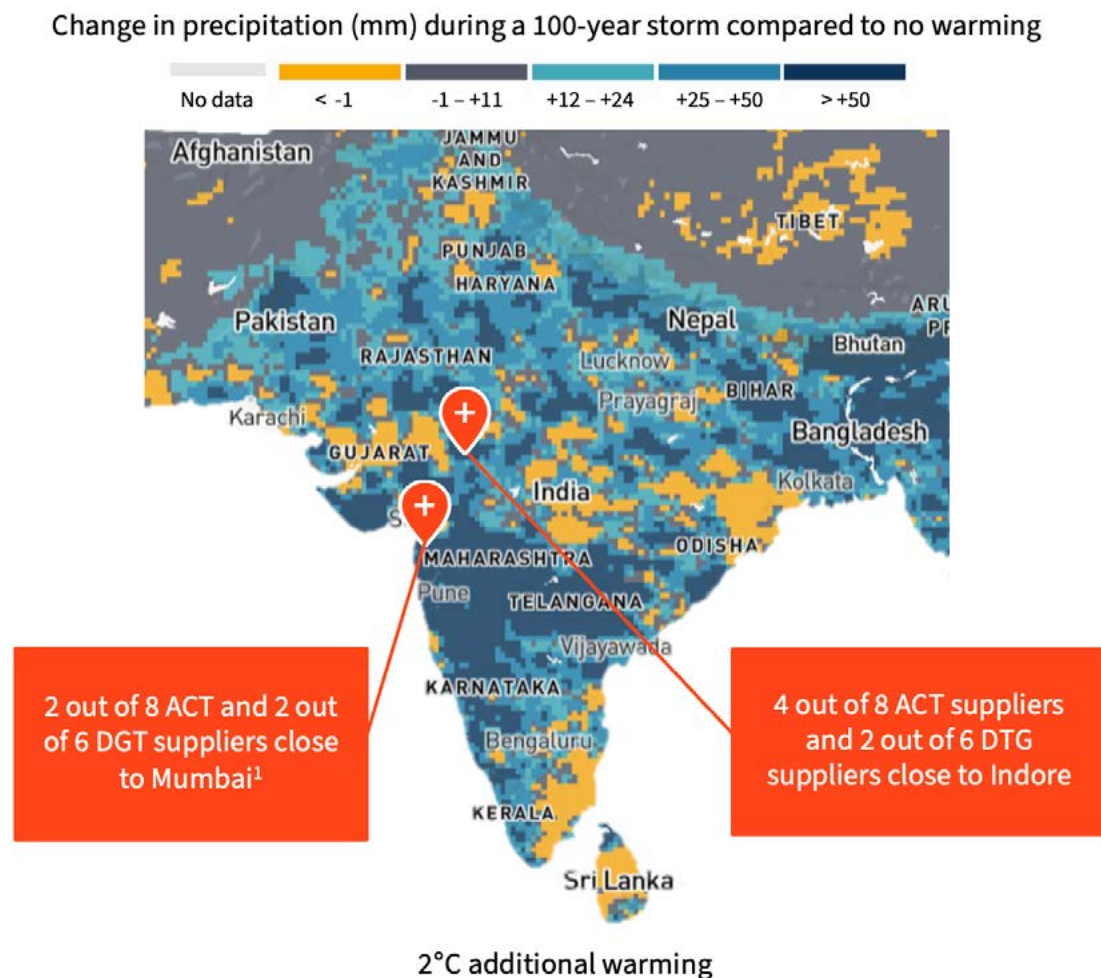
Change in precipitation (mm) during a 100-year storm compared to no warming

No data
< -1
-1 – +11
+12 – +24
+25 – +50
> +50

Afghanistan
JAMMU AND KASHMIR
TIBET
PUNJAB
HARYANA
Pakistan
Nepal
ARU PR
Bhutan
RAJASTHAN
Lucknow
Prayagraj
BIHAR
Karachi
Bangladesh
GUJARAT
India
Kolkata
S
MAHARASHTRA
ODISHA
Pune
TELANGANA
Vijayawada
KARNATAKA
Bengaluru
KERALA
Sri Lanka

2 out of 8 ACT and 2 out of 6 DGT suppliers close to Mumbai$^1$

4 out of 8 ACT suppliers and 2 out of 6 DTG suppliers close to Indore

2°C additional warming